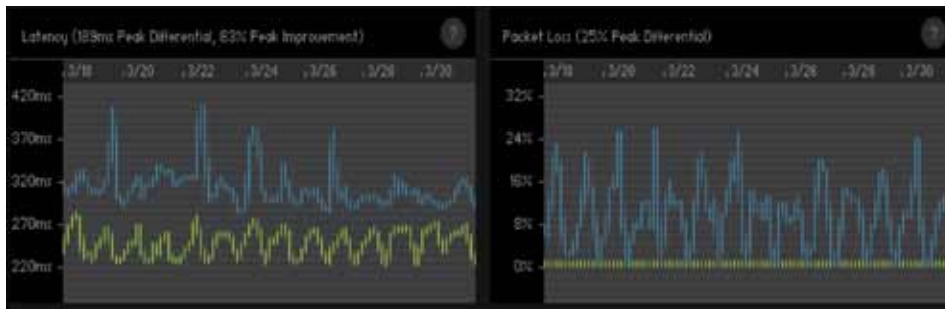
Latency (189ms Peak Differential, 83% Peak Improvement)

?

3/18 3/20 3/22 3/24 3/26 3/28 3/30

420ms
370ms
320ms
270ms
220ms

Packet Loss (25% Peak Differential)

?

3/18 3/20 3/22 3/24 3/26 3/28 3/30

32%
24%
16%
8%
0%